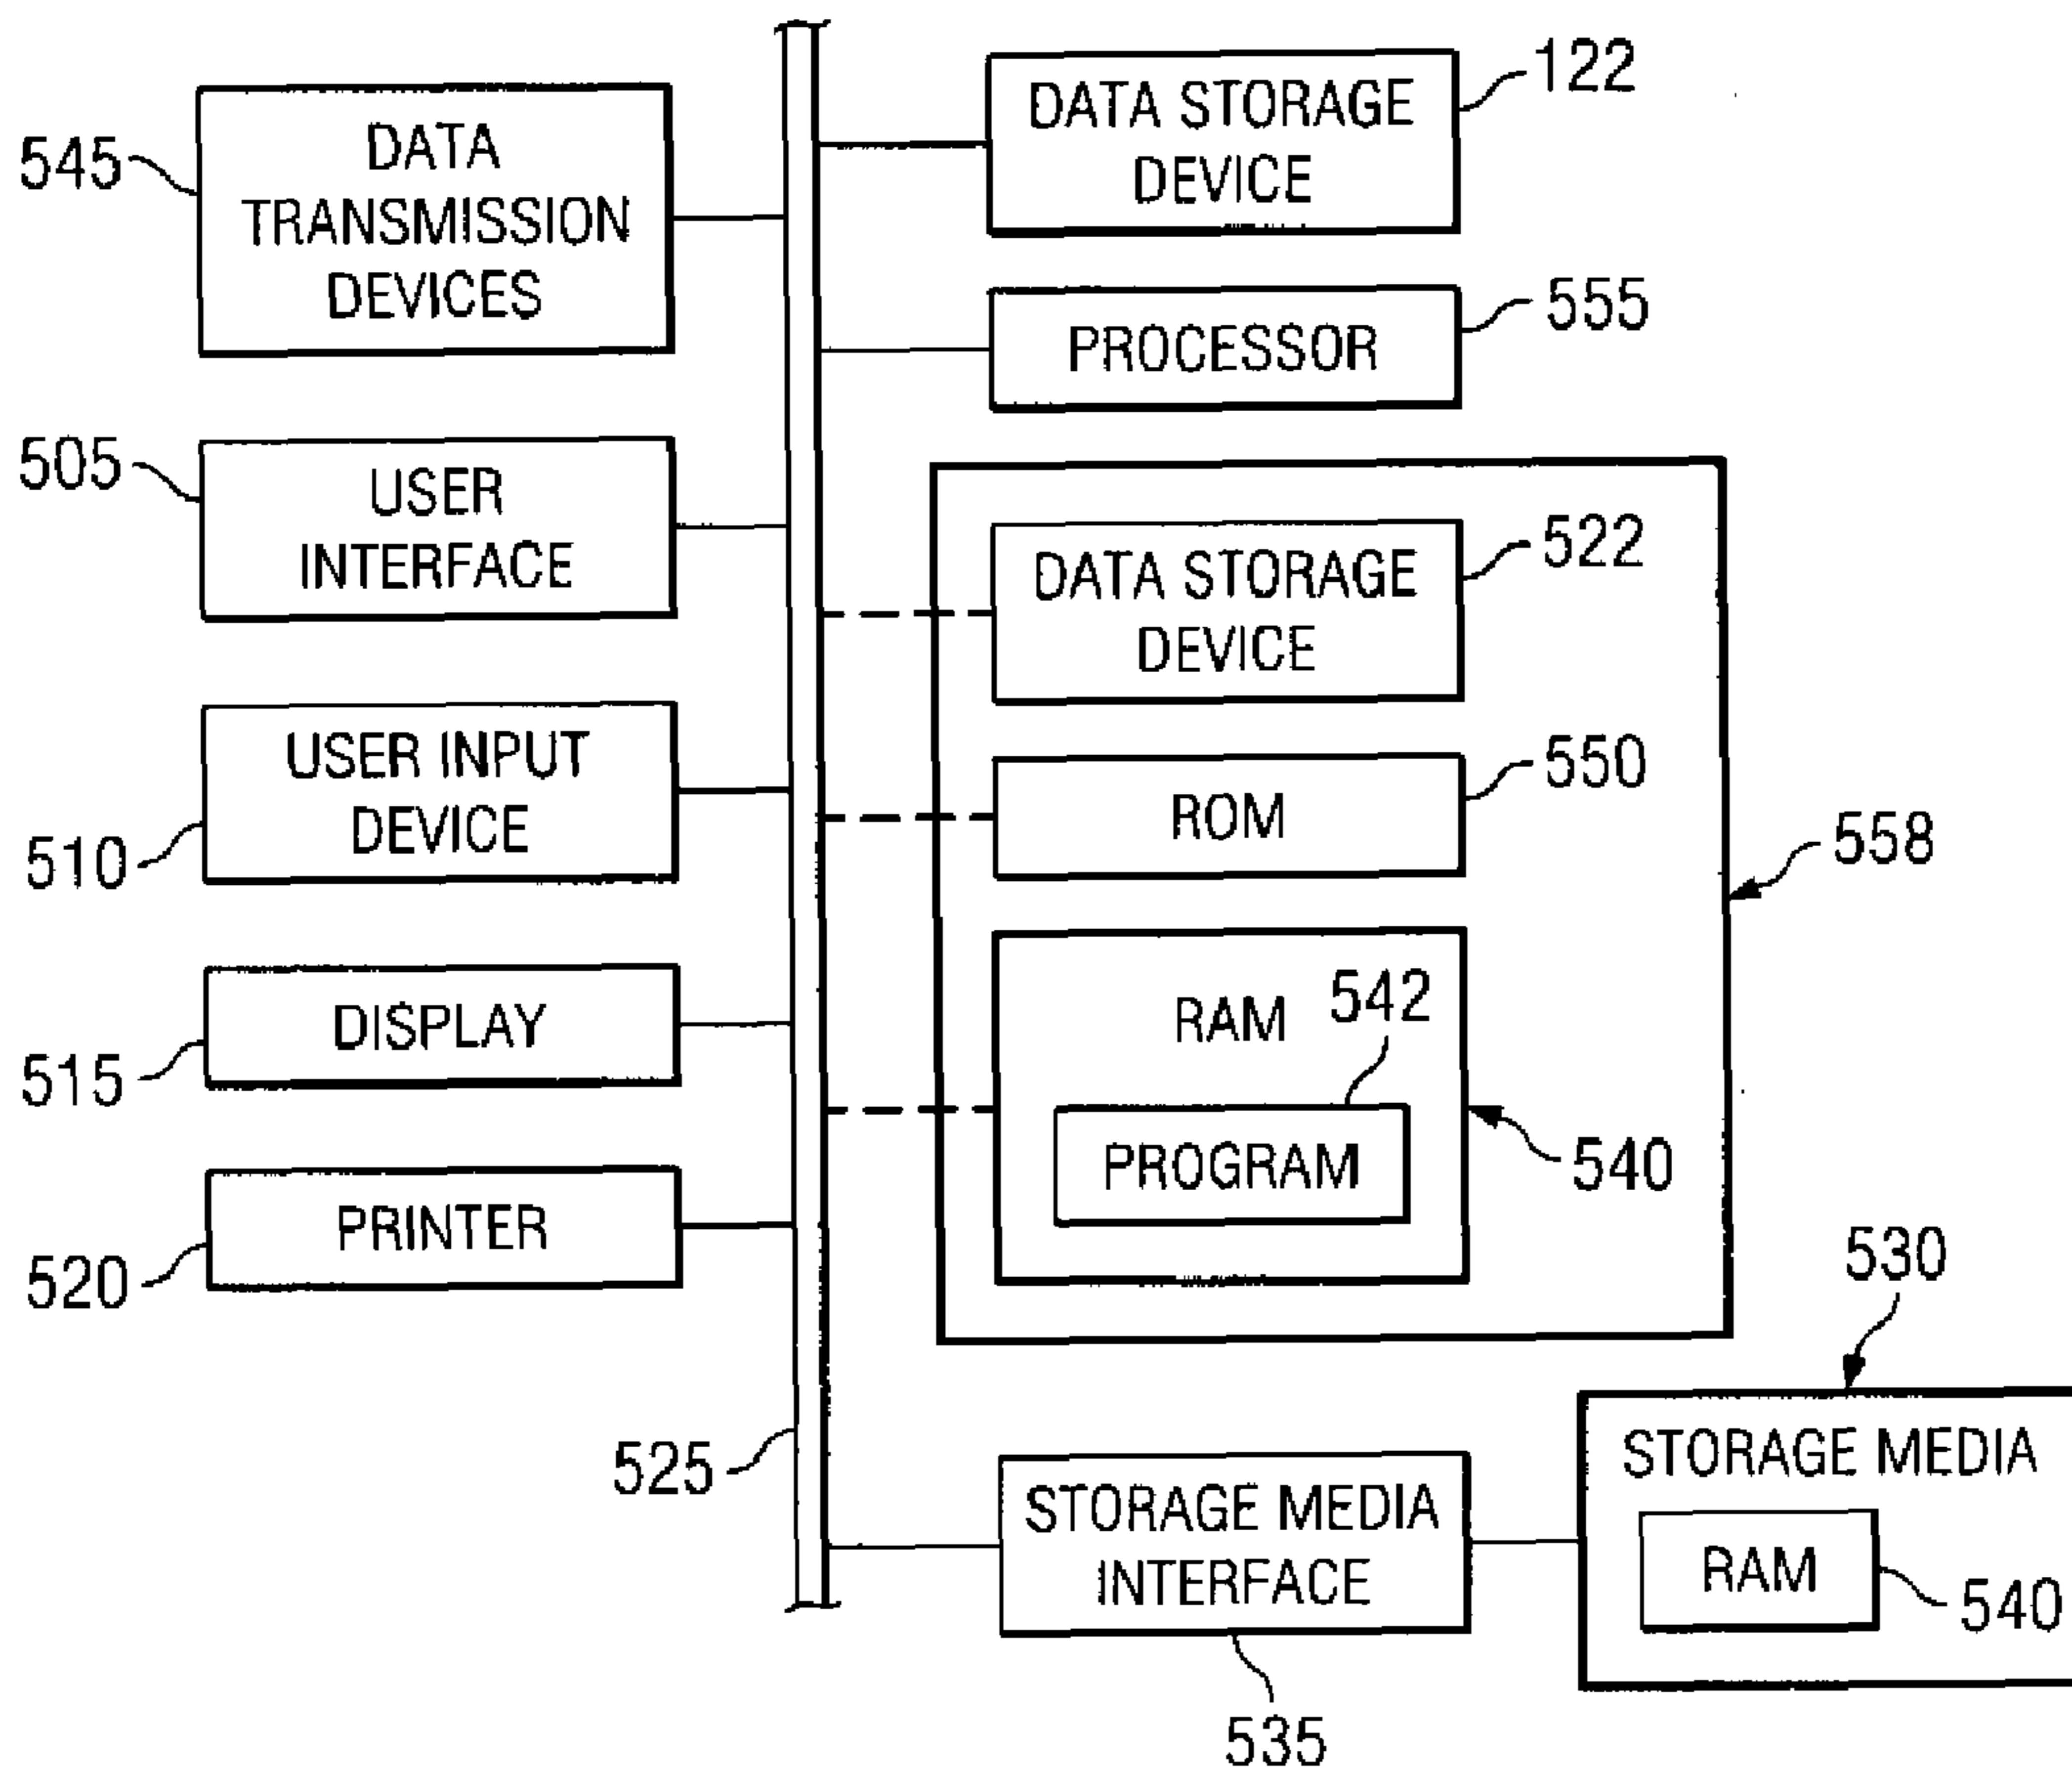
545 DATA TRANSMISSION DEVICES

DATA STORAGE DEVICE 122

PROCESSOR 555

505 USER INTERFACE

DATA STORAGE DEVICE 522

510 USER INPUT DEVICE

ROM 550

558

515 DISPLAY

RAM 542

PROGRAM

540

520 PRINTER

530

STORAGE MEDIA

525

STORAGE MEDIA INTERFACE

RAM 540

535